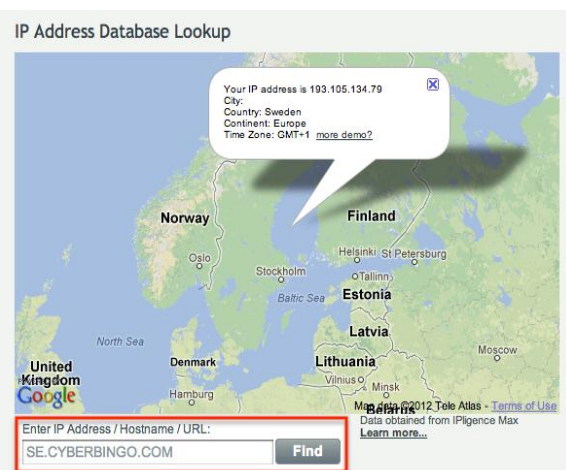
IP Address Database Lookup

Your IP address is 193.105.134.79
City:
Country: Sweden
Continent: Europe
Time Zone: GMT+1 more demo?

Norway
Finland
Oslo
Helsinki
St Petersburg
Stockholm
Tallinn
Baltic Sea
Estonia
North Sea
Latvia
Moscow
United Kingdom
Denmark
Lithuania
Vilnius
Minsk
Hamburg
Belarus
Google
Map data ©2012 Tele Atlas - Terms of Use
Data obtained from IPligence Max
Learn more...

Enter IP Address / Hostname / URL:
SE.CYBERBINGO.COM
Find